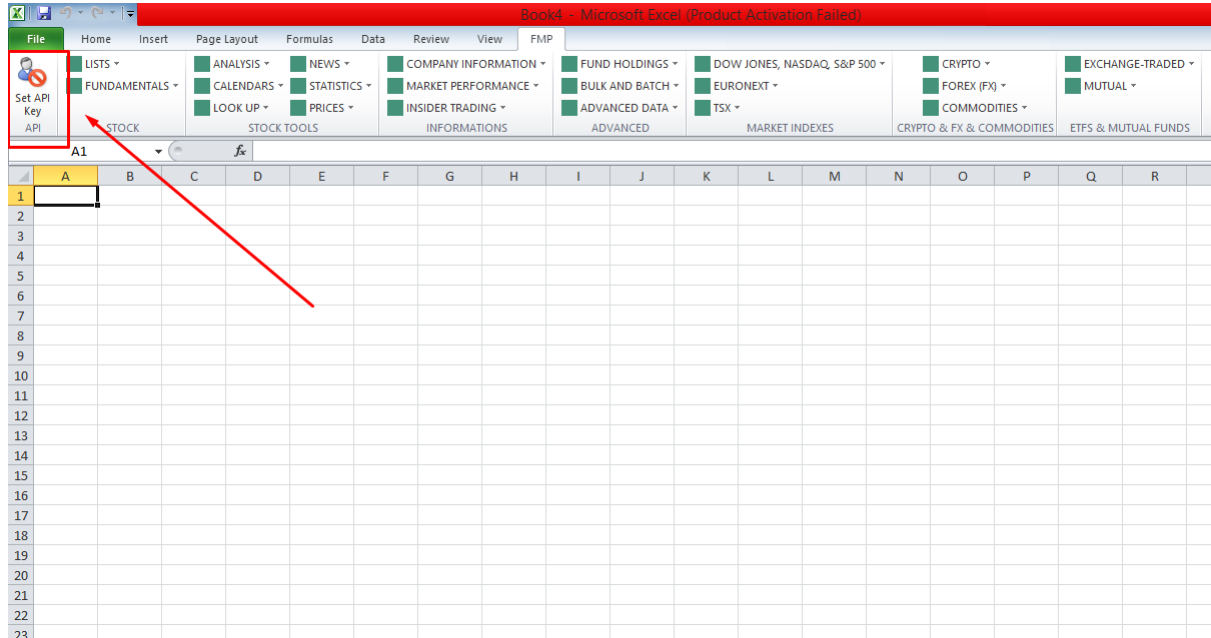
Book4 - Microsoft Excel (Product Activation Failed)

File Home Insert Page Layout Formulas Data Review View FMP

Set API Key
API

LISTS
FUNDAMENTALS
STOCK

ANALYSIS
CALENDARS
LOOK UP
NEWS
STATISTICS
PRICES
STOCK TOOLS

COMPANY INFORMATION
MARKET PERFORMANCE
INSIDER TRADING
INFORMATIONS

FUND HOLDINGS
BULK AND BATCH
ADVANCED DATA
ADVANCED

DOW JONES, NASDAQ, S&P 500
EURONEXT
TSX
MARKET INDEXES

CRYPTO
FOREX (FX)
COMMODITIES
CRYPTO & FX & COMMODITIES

EXCHANGE-TRADED
MUTUAL
ETFS & MUTUAL FUNDS

A1
$fx$

| | A | B | C | D | E | F | G | H | I | J | K | L | M | N | O | P | Q | R |
|---|---|---|---|---|---|---|---|---|---|---|---|---|---|---|---|---|---|---|
| 1 | | | | | | | | | | | | | | | | | | |
| 2 | | | | | | | | | | | | | | | | | | |
| 3 | | | | | | | | | | | | | | | | | | |
| 4 | | | | | | | | | | | | | | | | | | |
| 5 | | | | | | | | | | | | | | | | | | |
| 6 | | | | | | | | | | | | | | | | | | |
| 7 | | | | | | | | | | | | | | | | | | |
| 8 | | | | | | | | | | | | | | | | | | |
| 9 | | | | | | | | | | | | | | | | | | |
| 10 | | | | | | | | | | | | | | | | | | |
| 11 | | | | | | | | | | | | | | | | | | |
| 12 | | | | | | | | | | | | | | | | | | |
| 13 | | | | | | | | | | | | | | | | | | |
| 14 | | | | | | | | | | | | | | | | | | |
| 15 | | | | | | | | | | | | | | | | | | |
| 16 | | | | | | | | | | | | | | | | | | |
| 17 | | | | | | | | | | | | | | | | | | |
| 18 | | | | | | | | | | | | | | | | | | |
| 19 | | | | | | | | | | | | | | | | | | |
| 20 | | | | | | | | | | | | | | | | | | |
| 21 | | | | | | | | | | | | | | | | | | |
| 22 | | | | | | | | | | | | | | | | | | |
| 23 | | | | | | | | | | | | | | | | | | |